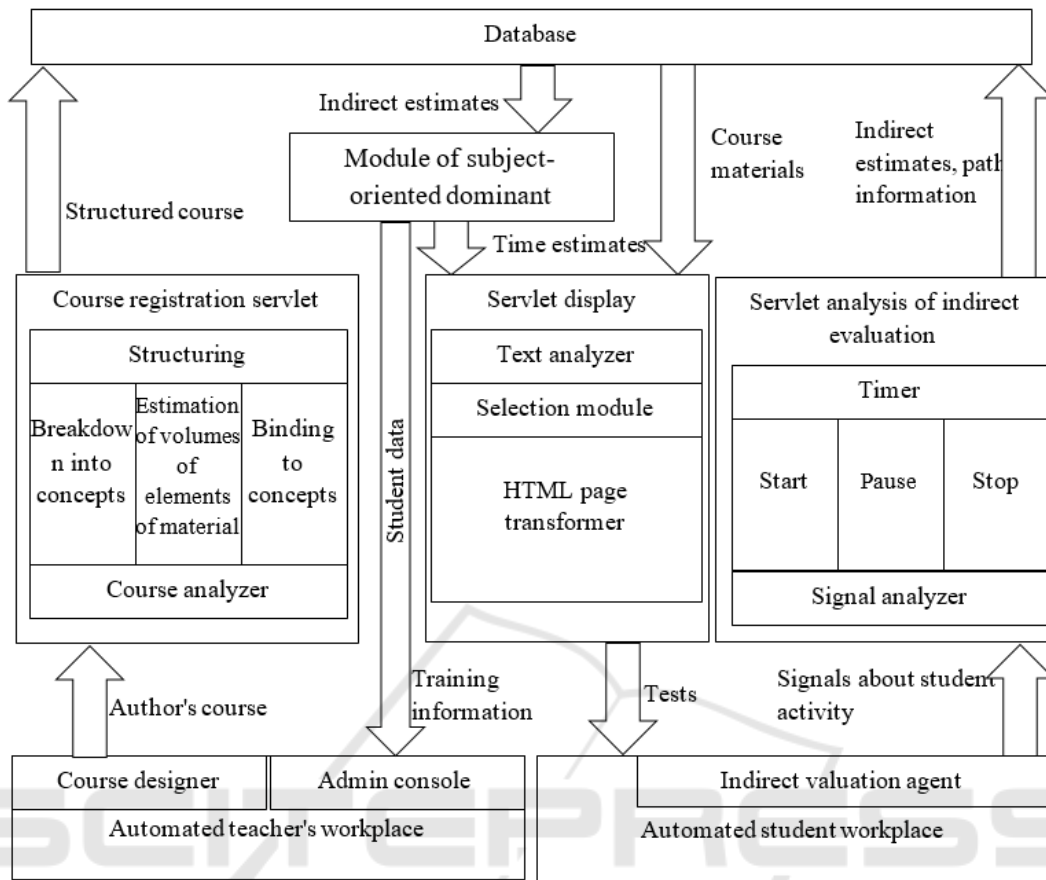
Database

Indirect estimates

Module of subject-oriented dominant

Course materials

Indirect estimates, path information

Structured course

Time estimates

Course registration servlet

Structuring

Breakdown into concepts

Estimation of volumes of elements of material

Binding to concepts

Course analyzer

Student data

Servlet display

Text analyzer

Selection module

HTML page transformer

Servlet analysis of indirect evaluation

Timer

Start

Pause

Stop

Signal analyzer

Author's course

Training information

Tests

Signals about student activity

Course designer

Admin console

Automated teacher's workplace

Indirect valuation agent

Automated student workplace